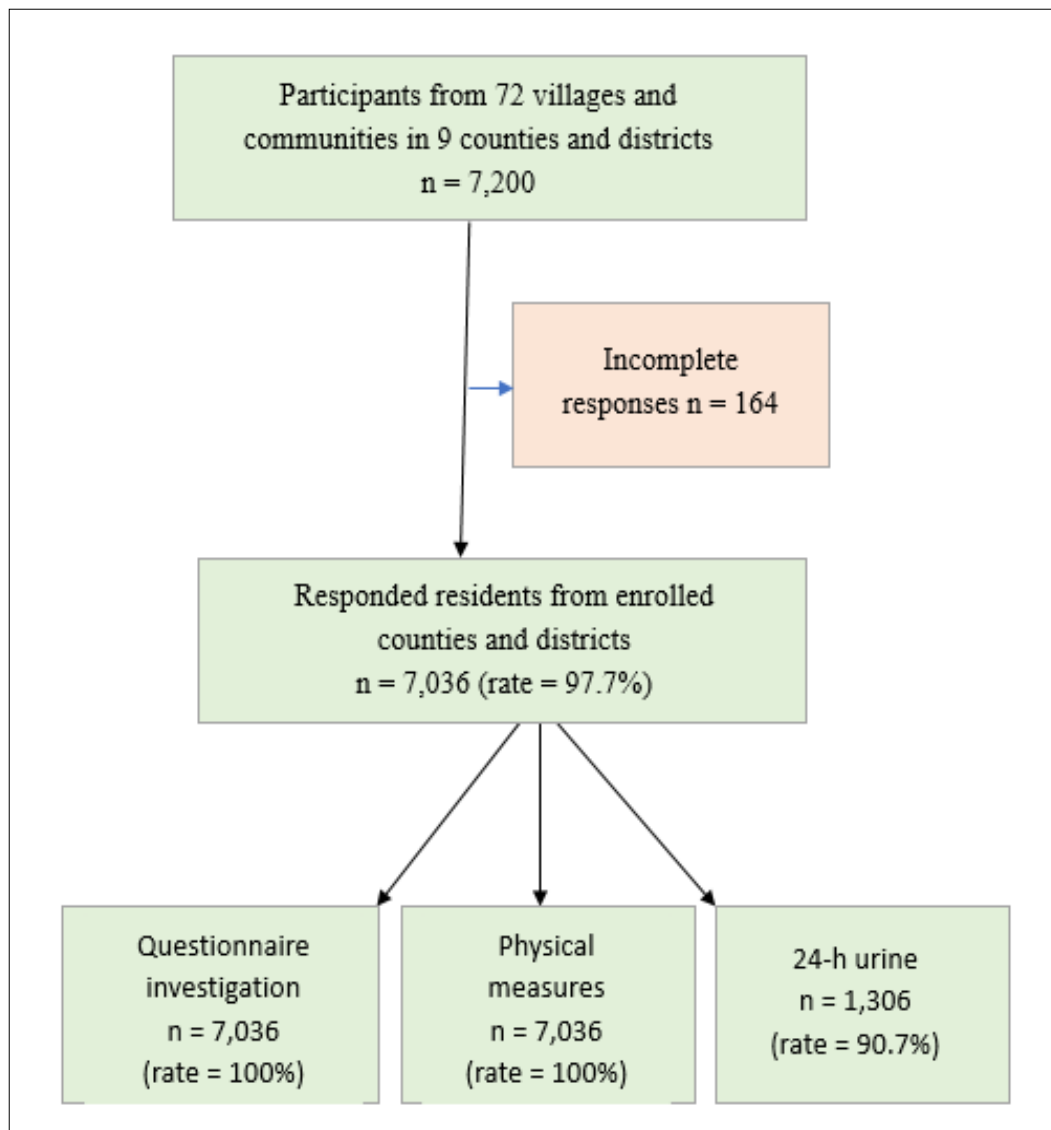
Participants from 72 villages and communities in 9 counties and districts
n = 7,200

Incomplete responses n = 164

Responded residents from enrolled counties and districts
n = 7,036 (rate = 97.7%)

Questionnaire investigation
n = 7,036
(rate = 100%)

Physical measures
n = 7,036
(rate = 100%)

24-h urine
n = 1,306
(rate = 90.7%)